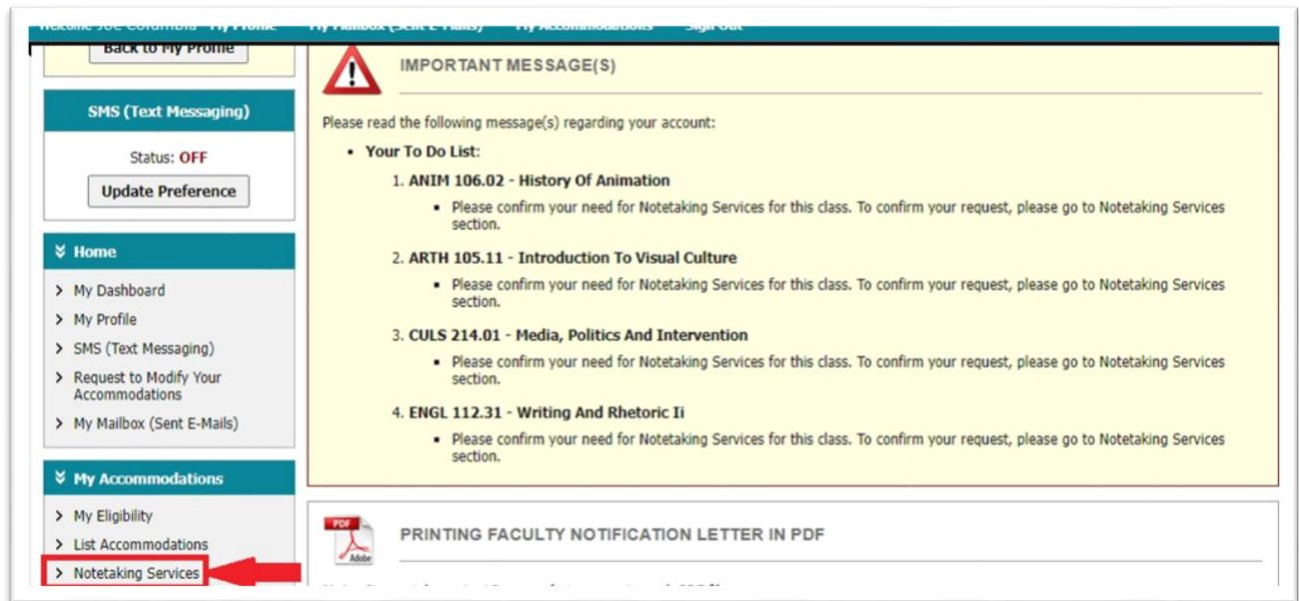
Welcome Joe Columbia My Profile My Mailbox (Sent E-Mails) My Accommodations Sign Out

Back to My Profile

SMS (Text Messaging)

Status: OFF

Update Preference

Home

My Dashboard

My Profile

SMS (Text Messaging)

Request to Modify Your Accommodations

My Mailbox (Sent E-Mails)

My Accommodations

My Eligibility

List Accommodations

Notetaking Services

IMPORTANT MESSAGE(S)

Please read the following message(s) regarding your account:

- Your To Do List:

1. ANIM 106.02 - History Of Animation
   - Please confirm your need for Notetaking Services for this class. To confirm your request, please go to Notetaking Services section.

2. ARTH 105.11 - Introduction To Visual Culture
   - Please confirm your need for Notetaking Services for this class. To confirm your request, please go to Notetaking Services section.

3. CULS 214.01 - Media, Politics And Intervention
   - Please confirm your need for Notetaking Services for this class. To confirm your request, please go to Notetaking Services section.

4. ENGL 112.31 - Writing And Rhetoric Ii
   - Please confirm your need for Notetaking Services for this class. To confirm your request, please go to Notetaking Services section.

PDF

Adobe

PRINTING FACULTY NOTIFICATION LETTER IN PDF

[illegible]